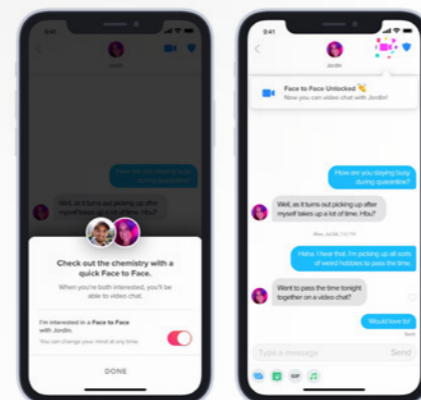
9:41

Jordin

How are you staying busy during quarantine?

Well, as it turns out picking up after myself takes up a lot of time. Hbu?

Check out the chemistry with a quick Face to Face.

When you're both interested, you'll be able to video chat.

I'm interested in a Face to Face with Jordin.

You can change your mind at any time.

DONE

9:41

Jordin

Face to Face Unlocked

Now you can video chat with Jordin!

How are you staying busy during quarantine?

Well, as it turns out picking up after myself takes up a lot of time. Hbu?

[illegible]

Haha. I hear that. I'm picking up all sorts of weird hobbies to pass the time.

Went to pass the time tonight together on a video chat?

Would love to!

Sent

Type a message

Send

GIF